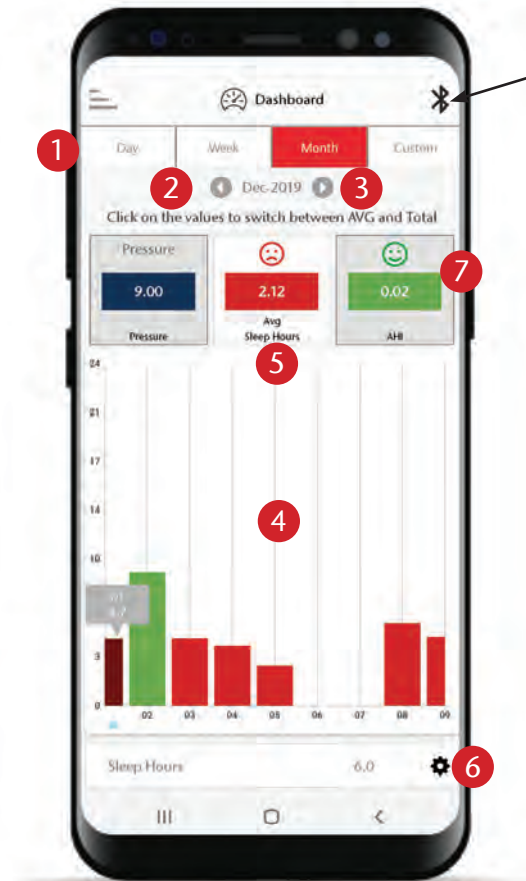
Dashboard

1

Day

Week

Month

Custom

2

Dec-2019

3

Click on the values to switch between AVG and Total

Pressure

9.00

Pressure

2.12

Avg Sleep Hours

0.02

AHI

7

5

24

21

17

14

4

10

01

6.7

3

02

03

04

05

06

07

08

09

Sleep Hours

6.0

6